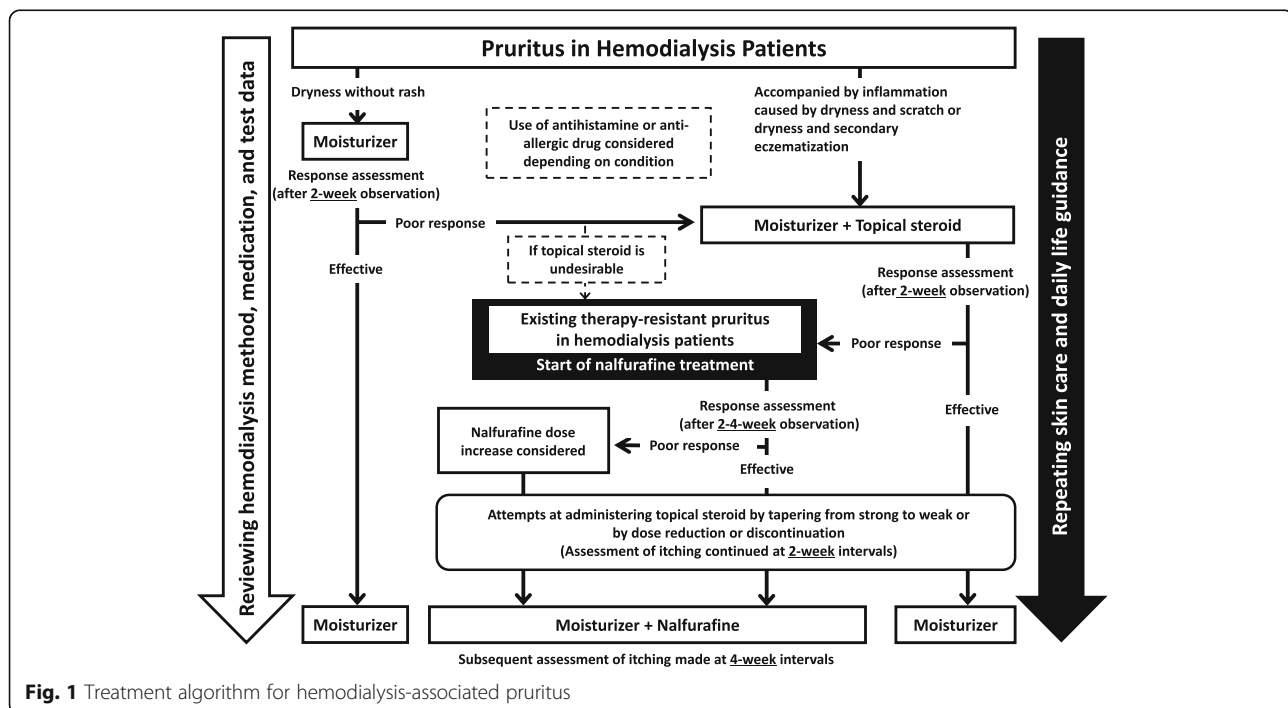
Pruritus in Hemodialysis Patients

Reviewing hemodialysis method, medication, and test data

Repeating skin care and daily life guidance

Dryness without rash

Moisturizer

Response assessment (after 2-week observation)

Use of antihistamine or anti-allergic drug considered depending on condition

Accompanied by inflammation caused by dryness and scratch or dryness and secondary eczematization

Poor response

Moisturizer + Topical steroid

Effective

If topical steroid is undesirable

Response assessment (after 2-week observation)

Existing therapy-resistant pruritus in hemodialysis patients

Start of nalfurafine treatment

Poor response

Effective

Response assessment (after 2-4-week observation)

Nalfurafine dose increase considered

Poor response

Effective

Attempts at administering topical steroid by tapering from strong to weak or by dose reduction or discontinuation (Assessment of itching continued at 2-week intervals)

Moisturizer

Moisturizer + Nalfurafine

Moisturizer

Subsequent assessment of itching made at 4-week intervals

Fig. 1 Treatment algorithm for hemodialysis-associated pruritus